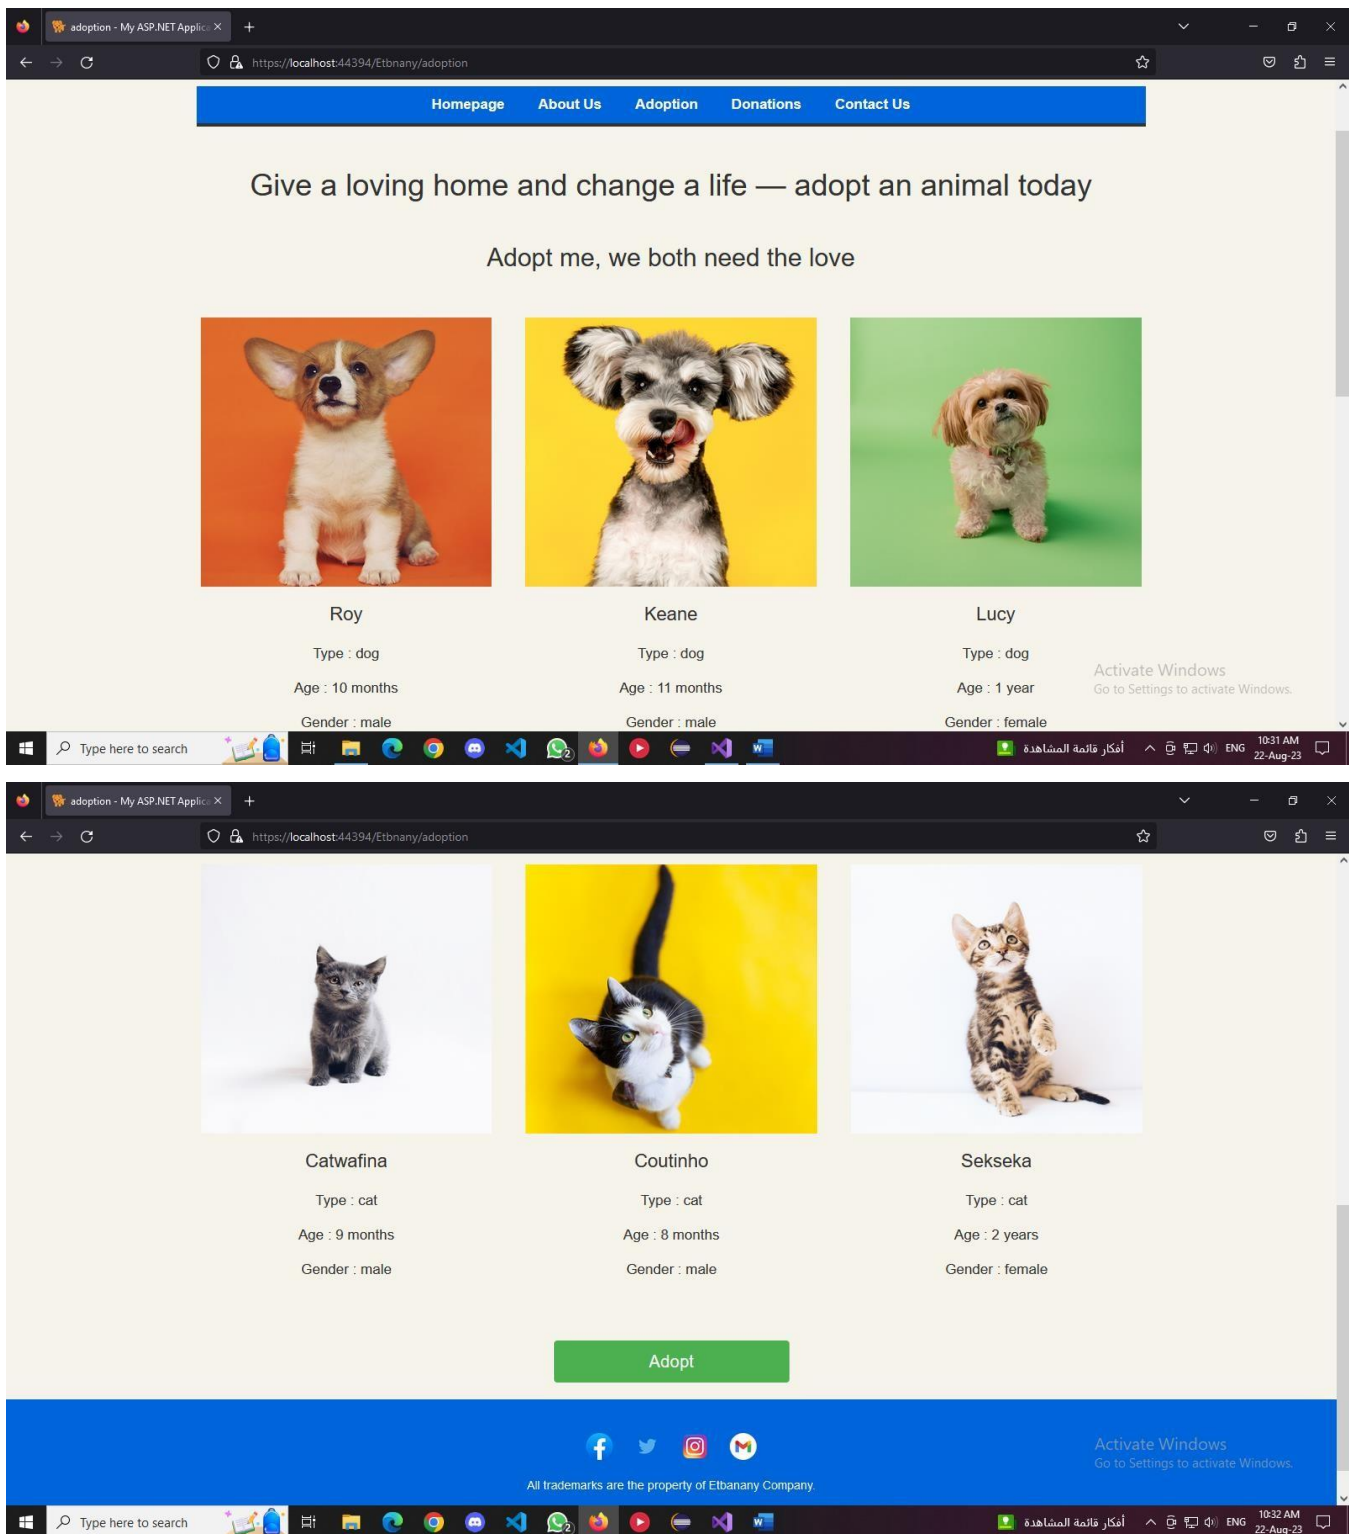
adoption - My ASP.NET Applic ×
https://localhost:44394/Etbnany/adoption

Homepage About Us Adoption Donations Contact Us

Give a loving home and change a life — adopt an animal today

Adopt me, we both need the love

Roy
Type : dog
Age : 10 months
Gender : male

Keane
Type : dog
Age : 11 months
Gender : male

Lucy
Type : dog
Age : 1 year
Gender : female

Activate Windows
Go to Settings to activate Windows.

Type here to search
أفكار قائمة المشاهدة ENG 10:31 AM 22-Aug-23

adoption - My ASP.NET Applic ×
https://localhost:44394/Etbnany/adoption

Catwafina
Type : cat
Age : 9 months
Gender : male

Coutinho
Type : cat
Age : 8 months
Gender : male

Sekseka
Type : cat
Age : 2 years
Gender : female

Adopt

Activate Windows
Go to Settings to activate Windows.

All trademarks are the property of Etbanany Company.

Type here to search
أفكار قائمة المشاهدة ENG 10:32 AM 22-Aug-23